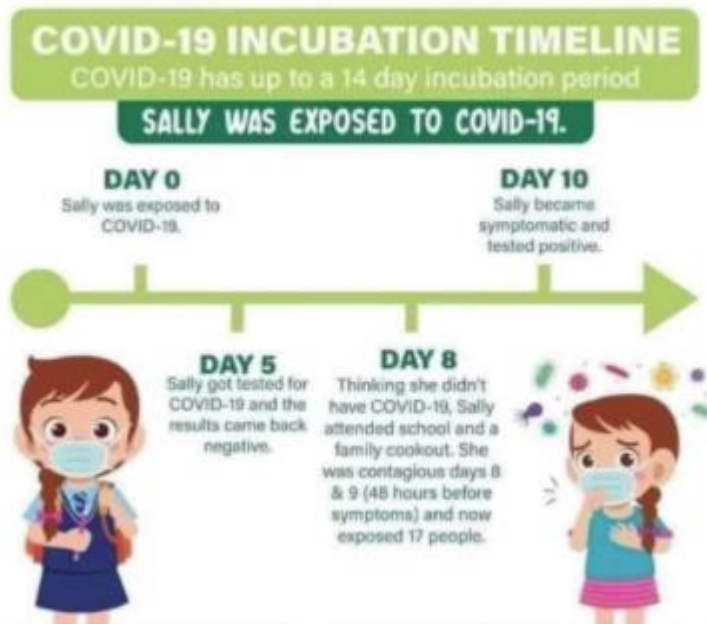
COVID-19 INCUBATION TIMELINE
COVID-19 has up to a 14 day incubation period

SALLY WAS EXPOSED TO COVID-19.

DAY 0
Sally was exposed to COVID-19.

DAY 10
Sally became symptomatic and tested positive.

DAY 5
Sally got tested for COVID-19 and the results came back negative.

DAY 8
Thinking she didn't have COVID-19, Sally attended school and a family cookout. She was contagious days 8 & 9 (48 hours before symptoms) and now exposed 17 people.